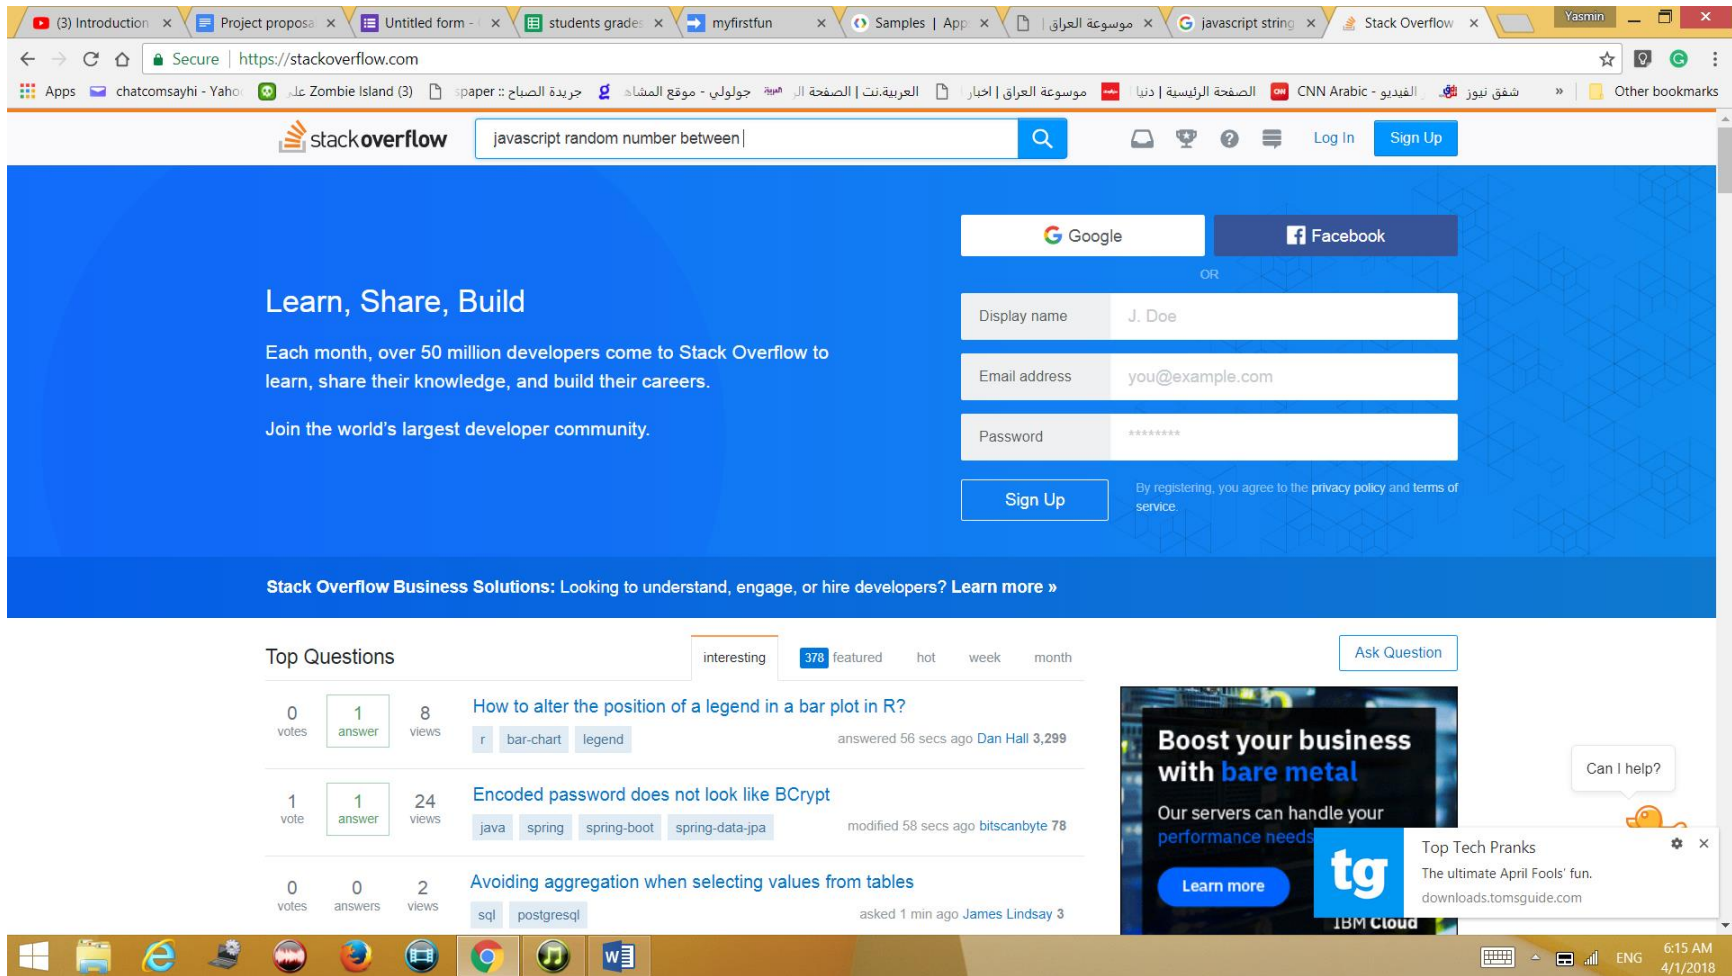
(3) Introduction ×
Project proposa ×
Untitled form - ×
students grade ×
myfirstfun ×
Samples | App ×
موسوعة العراق ×
javascript string ×
Stack Overflow ×
Yasmin

Secure | https://stackoverflow.com

Apps chatcomsayhi - Yaho علی Zombie Island (3) spaper :: جريدة الصباح جولولي - موقع المشاهد العربية.نت | الصفحة ال موسوعة العراق | اخبار الصفحة الرئيسية | دنيا CNN Arabic - الفيديو شفق نيوز » Other bookmarks

stackoverflow javascript random number between

Log In Sign Up

Google Facebook
OR
Display name J. Doe
Email address you@example.com
Password ********
Sign Up
By registering, you agree to the privacy policy and terms of service.

Learn, Share, Build

Each month, over 50 million developers come to Stack Overflow to learn, share their knowledge, and build their careers.

Join the world's largest developer community.

Stack Overflow Business Solutions: Looking to understand, engage, or hire developers? Learn more »

Top Questions
interesting 378 featured hot week month
Ask Question

0 votes 1 answer 8 views
How to alter the position of a legend in a bar plot in R?
r bar-chart legend
answered 56 secs ago Dan Hall 3,299

1 vote 1 answer 24 views
Encoded password does not look like BCrypt
java spring spring-boot spring-data-jpa
modified 58 secs ago bitscanbyte 78

0 votes 0 answers 2 views
Avoiding aggregation when selecting values from tables
sql postgresql
asked 1 min ago James Lindsay 3

Boost your business with bare metal
Our servers can handle your performance needs
Learn more
IBM Cloud

Can I help?

tg
Top Tech Pranks
The ultimate April Fools' fun.
downloads.tomsguide.com

ENG 6:15 AM 4/1/2018